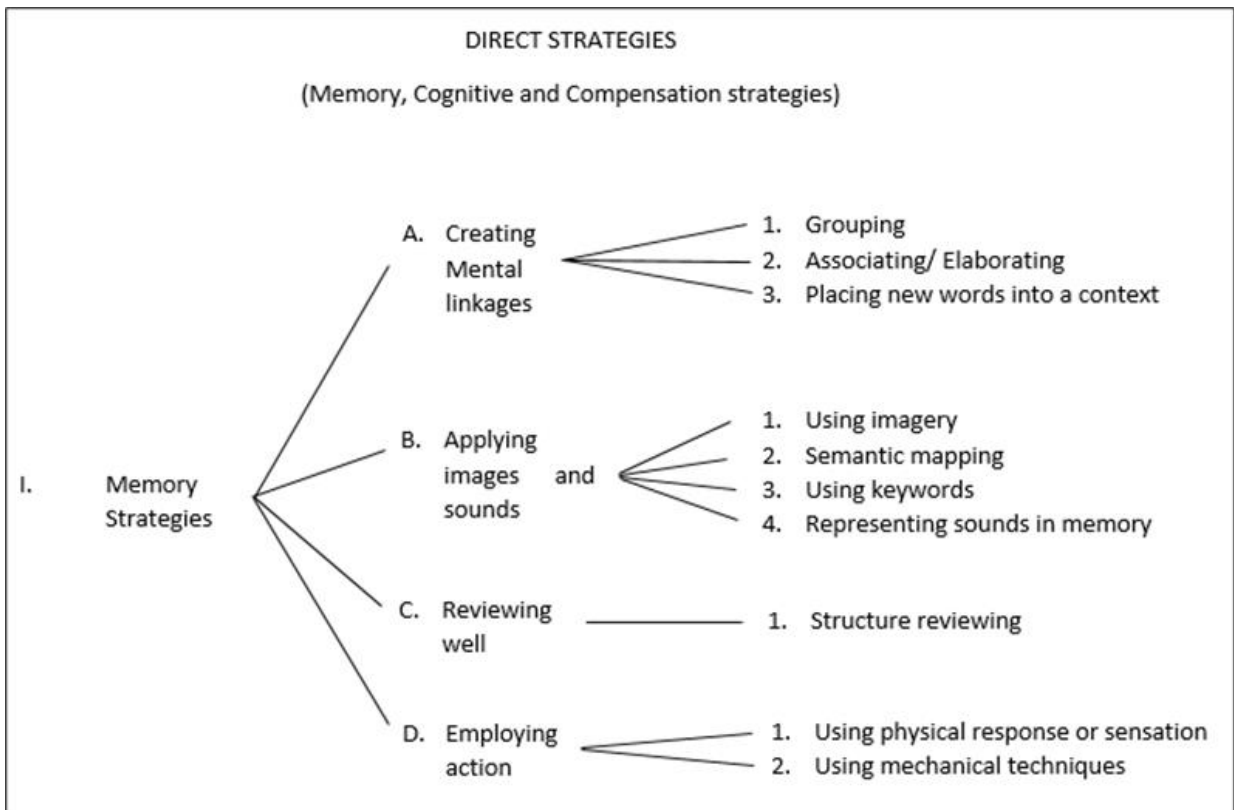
DIRECT STRATEGIES

(Memory, Cognitive and Compensation strategies)

I. Memory Strategies

A. Creating Mental linkages

1. Grouping
2. Associating/ Elaborating
3. Placing new words into a context

B. Applying images and sounds

1. Using imagery
2. Semantic mapping
3. Using keywords
4. Representing sounds in memory

C. Reviewing well

1. Structure reviewing

D. Employing action

1. Using physical response or sensation
2. Using mechanical techniques